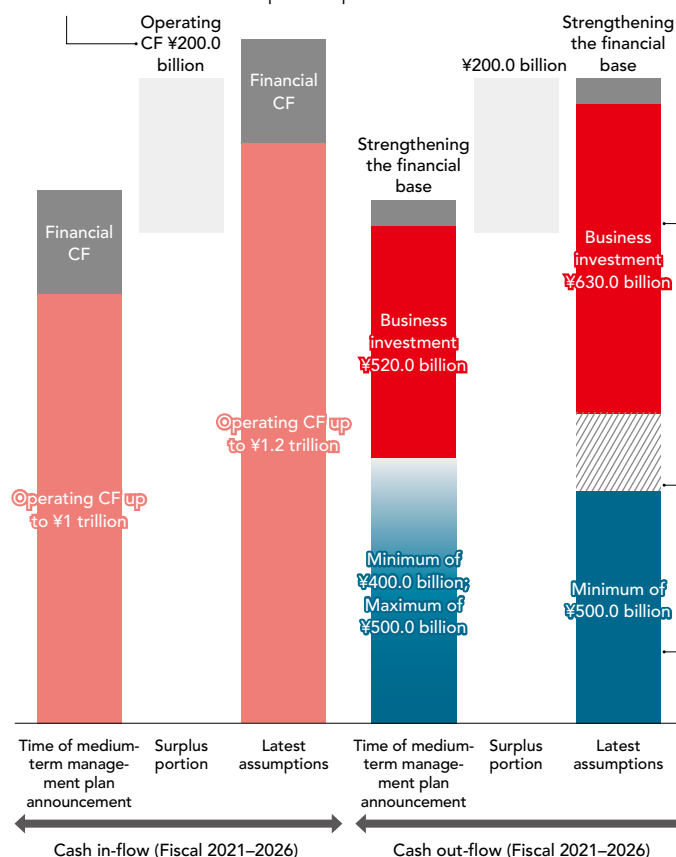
Operating CF ¥200.0 billion

Financial CF

Strengthening the financial base

¥200.0 billion

Strengthening the financial base

Financial CF

Business investment ¥520.0 billion

Business investment ¥630.0 billion

Operating CF up to ¥1.2 trillion

Operating CF up to ¥1 trillion

Minimum of ¥400.0 billion; Maximum of ¥500.0 billion

Minimum of ¥500.0 billion

Time of medium-term management plan announcement

Surplus portion

Latest assumptions

Time of medium-term management plan announcement

Surplus portion

Latest assumptions

Cash in-flow (Fiscal 2021–2026)

Cash out-flow (Fiscal 2021–2026)